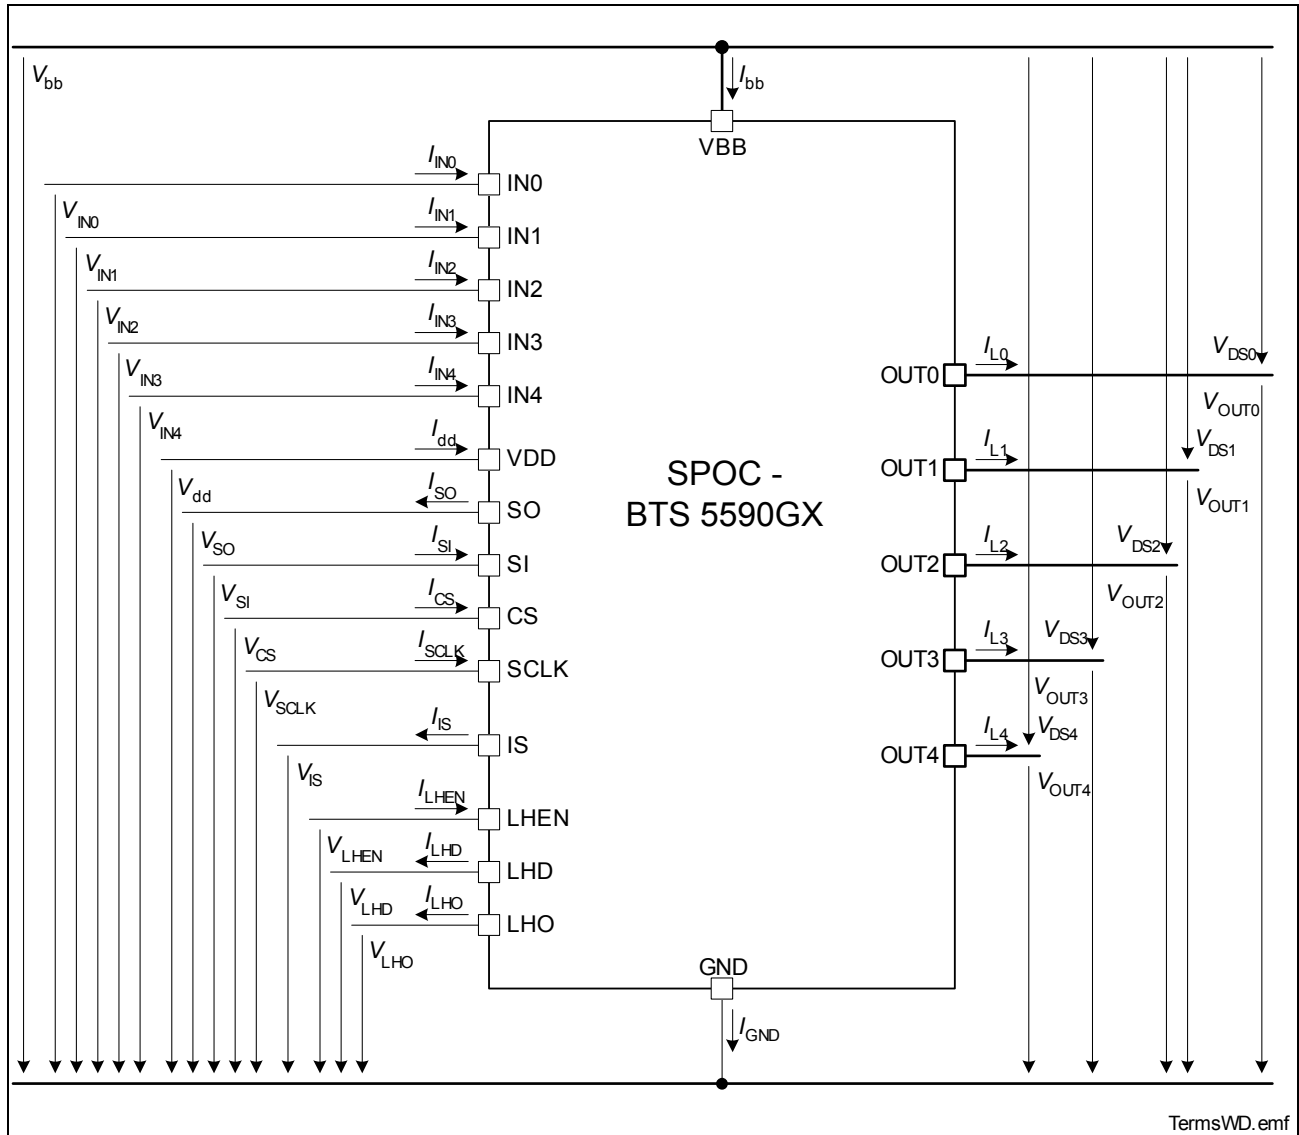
$V_{bb}$

$I_{bb}$

VBB

$I_{IN0}$
IN0
$V_{IN0}$
$I_{IN1}$
IN1
$V_{IN1}$
$I_{IN2}$
IN2
$V_{IN2}$
$I_{IN3}$
IN3
$V_{IN3}$
$I_{IN4}$
IN4
$V_{IN4}$
$I_{dd}$
VDD
$V_{dd}$
$I_{SO}$
SO
$V_{SO}$
$I_{SI}$
SI
$V_{SI}$
$I_{CS}$
CS
$V_{CS}$
$I_{SCLK}$
SCLK
$V_{SCLK}$
$I_{IS}$
IS
$V_{IS}$
$I_{LHEN}$
LHEN
$V_{LHEN}$
$I_{LHD}$
LHD
$V_{LHD}$
$I_{LHO}$
LHO
$V_{LHO}$

SPOC -
BTS 5590GX

$I_{L0}$
OUT0
$V_{DS0}$
$V_{OUT0}$
$I_{L1}$
OUT1
$V_{DS1}$
$V_{OUT1}$
$I_{L2}$
OUT2
$V_{DS2}$
$V_{OUT2}$
$I_{L3}$
OUT3
$V_{DS3}$
$V_{OUT3}$
$I_{L4}$
OUT4
$V_{DS4}$
$V_{OUT4}$

GND
$I_{GND}$

TermsWD.emf